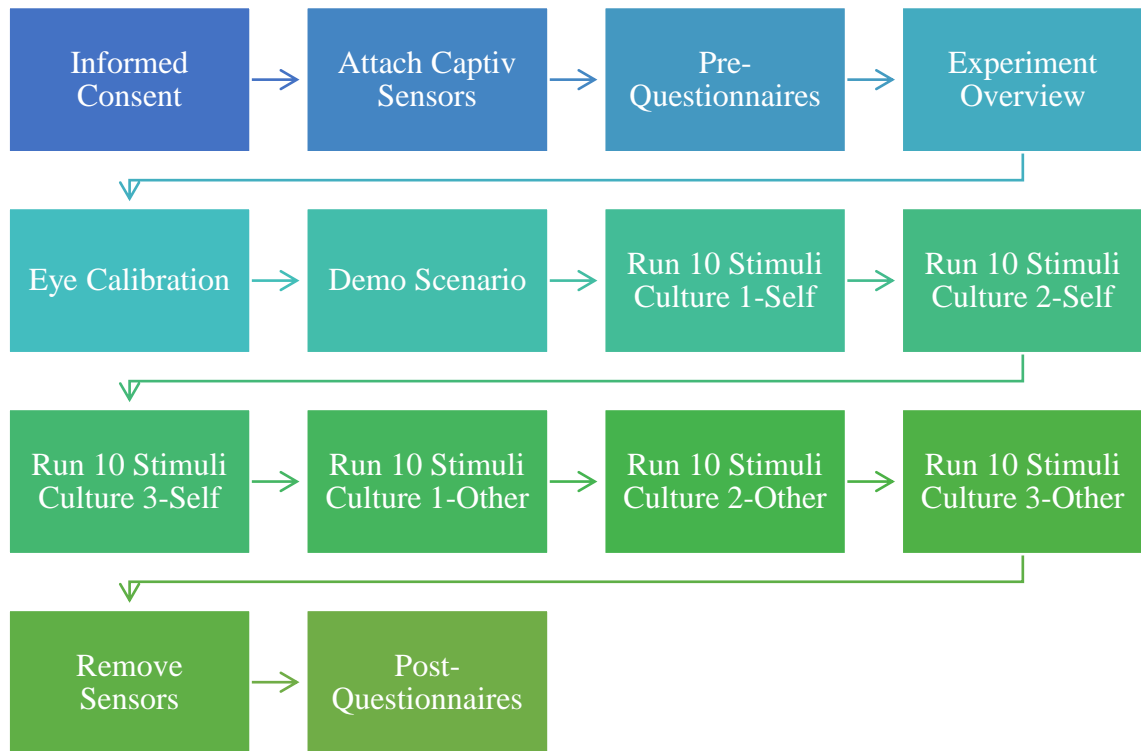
Informed Consent

Attach Captiv Sensors

Pre-Questionnaires

Experiment Overview

Eye Calibration

Demo Scenario

Run 10 Stimuli Culture 1-Self

Run 10 Stimuli Culture 2-Self

Run 10 Stimuli Culture 3-Self

Run 10 Stimuli Culture 1-Other

Run 10 Stimuli Culture 2-Other

Run 10 Stimuli Culture 3-Other

Remove Sensors

Post-Questionnaires